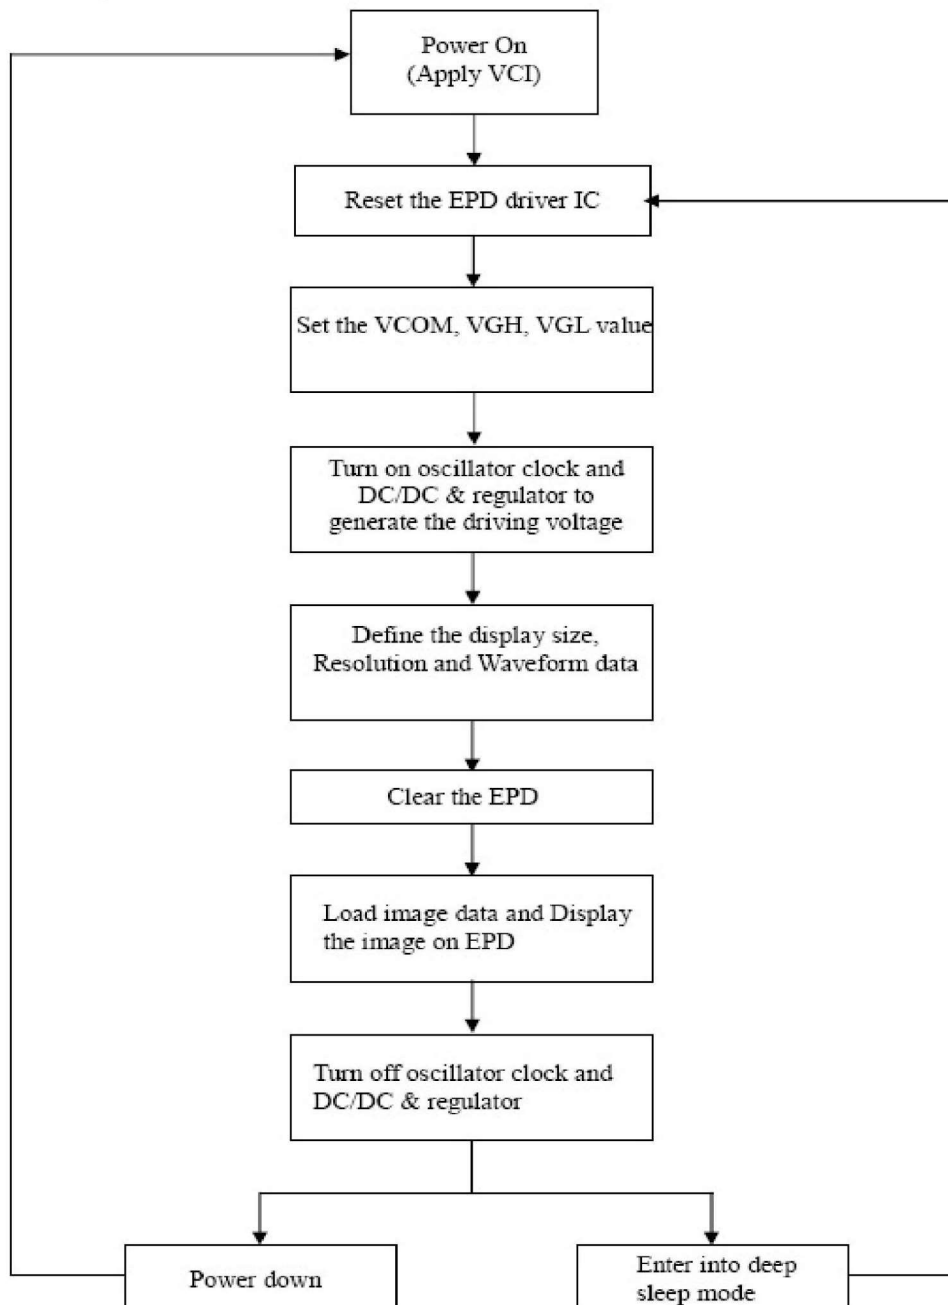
Power On
(Apply VCI)

Reset the EPD driver IC

Set the VCOM, VGH, VGL value

Turn on oscillator clock and DC/DC & regulator to generate the driving voltage

Define the display size, Resolution and Waveform data

Clear the EPD

Load image data and Display the image on EPD

Turn off oscillator clock and DC/DC & regulator

Power down

Enter into deep sleep mode